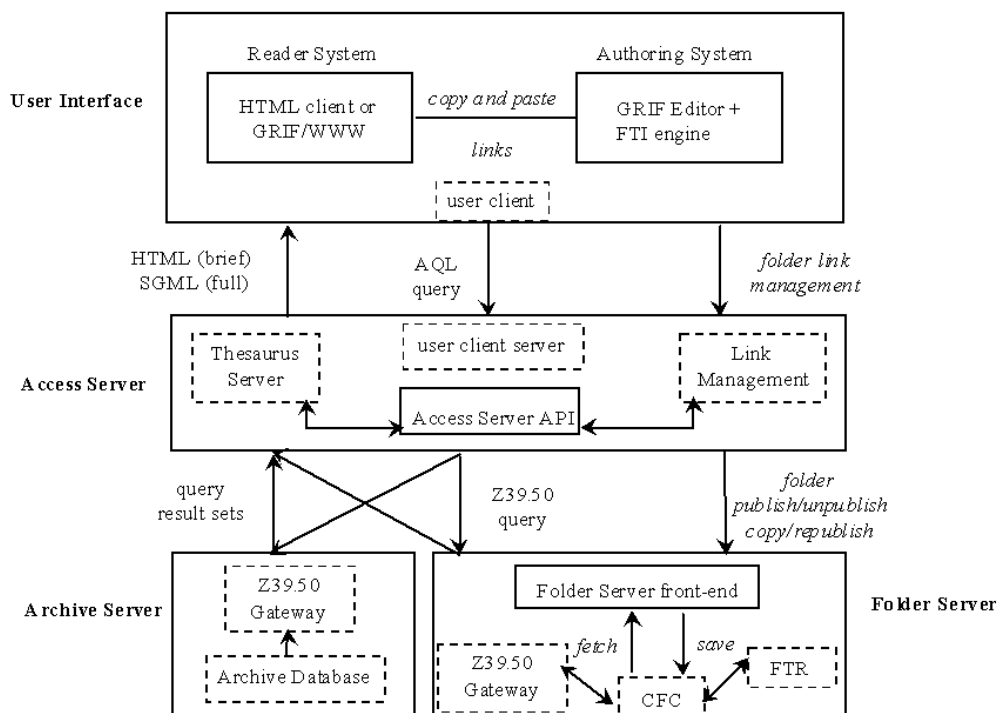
User Interface

Reader System

HTML client or GRIF/WWW

copy and paste

links

Authoring System

GRIF Editor + FTI engine

user client

HTML (brief)
SGML (full)

AQL query

folder link management

Access Server

Thesaurus Server

user client server

Link Management

Access Server API

query result sets

Z39.50 query

folder publish/unpublish copy/republish

Archive Server

Z39.50 Gateway

Archive Database

Folder Server front-end

Folder Server

fetch

save

Z39.50 Gateway

CFC

FTR